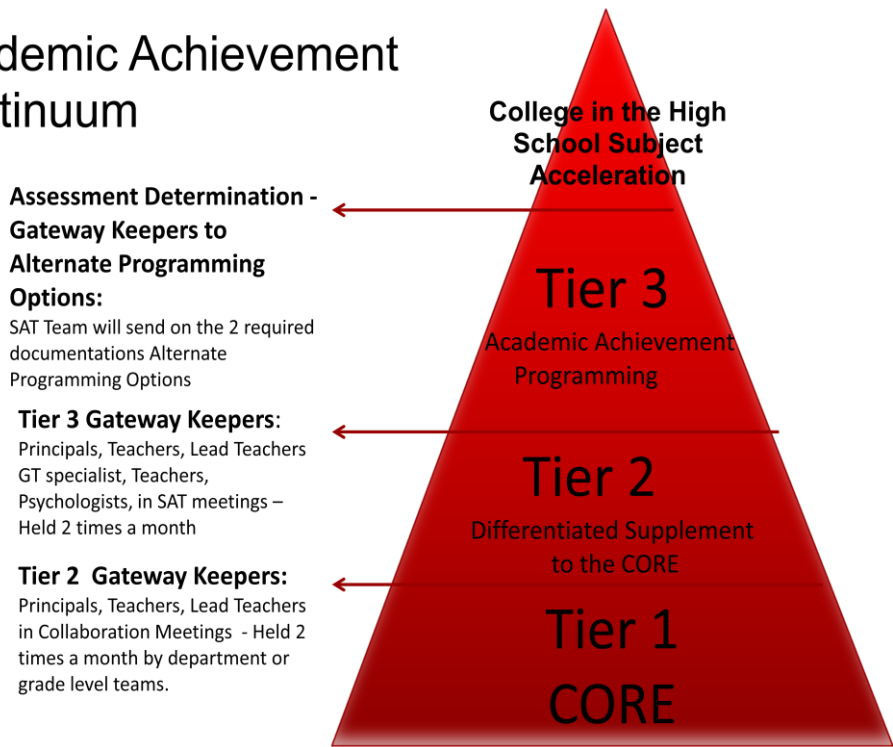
demic Achievement
tinuum

College in the High School Subject Acceleration

Assessment Determination - Gateway Keepers to Alternate Programming Options:
SAT Team will send on the 2 required documentations Alternate Programming Options

Tier 3
Academic Achievement Programming

Tier 3 Gateway Keepers:
Principals, Teachers, Lead Teachers GT specialist, Teachers, Psychologists, in SAT meetings – Held 2 times a month

Tier 2
Differentiated Supplement to the CORE

Tier 2 Gateway Keepers:
Principals, Teachers, Lead Teachers in Collaboration Meetings - Held 2 times a month by department or grade level teams.

Tier 1
CORE